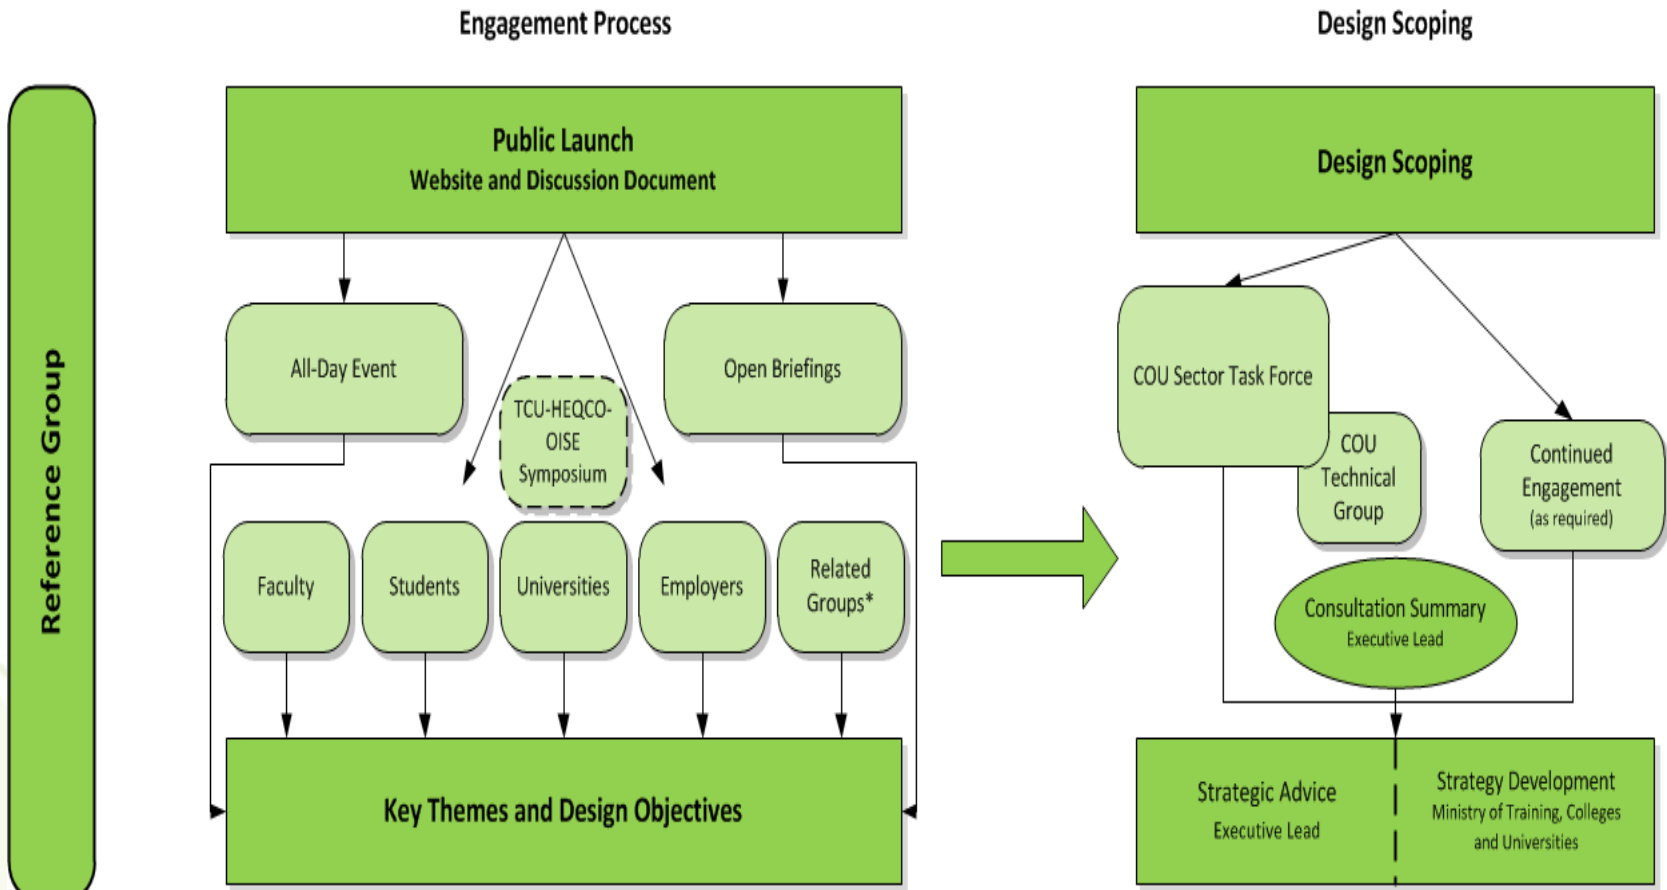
Engagement Process

Design Scoping

Reference Group

Public Launch
Website and Discussion Document

All-Day Event

Open Briefings

TCU-HEQCO-OISE Symposium

Faculty

Students

Universities

Employers

Related Groups*

Key Themes and Design Objectives

Design Scoping

COU Sector Task Force

COU Technical Group

Continued Engagement
(as required)

Consultation Summary
Executive Lead

Strategic Advice
Executive Lead

Strategy Development
Ministry of Training, Colleges and Universities